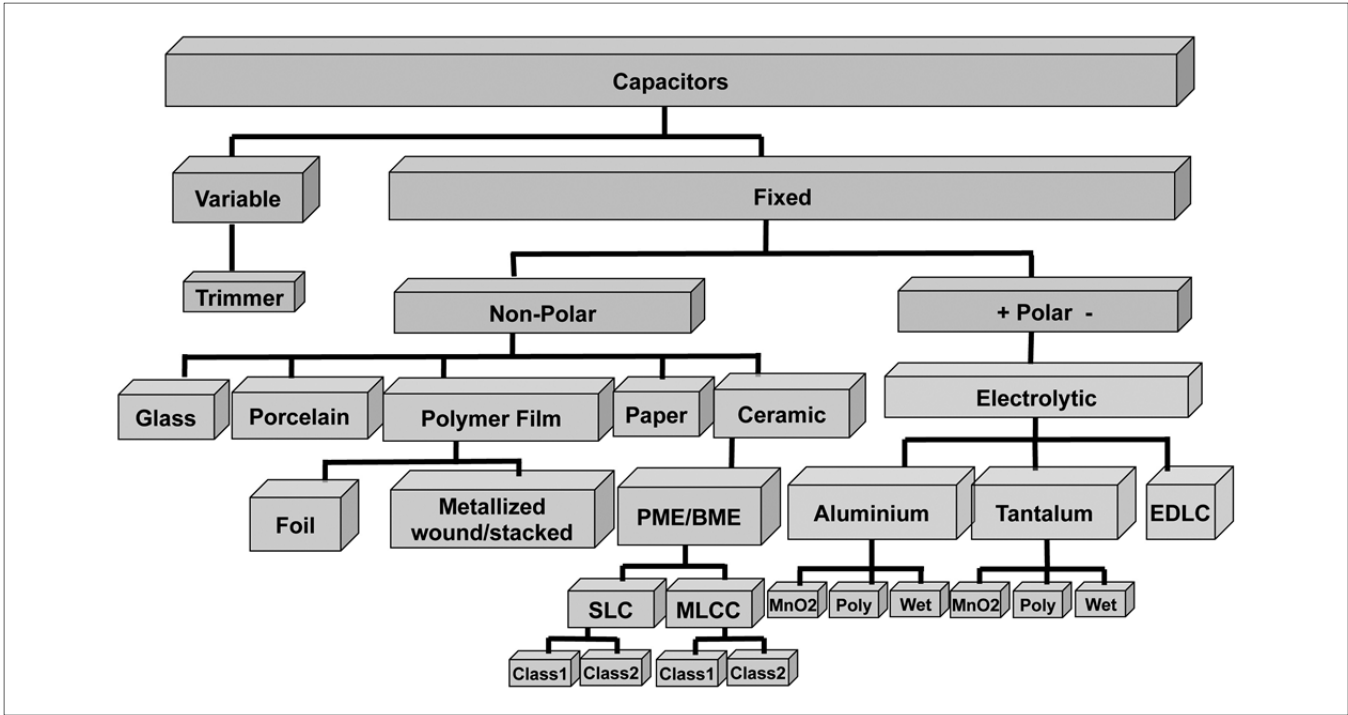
Capacitors

Variable

Trimmer

Fixed

Non-Polar

+ Polar -

Glass

Porcelain

Polymer Film

Paper

Ceramic

Electrolytic

Foil

Metallized wound/stacked

PME/BME

Aluminium

Tantalum

EDLC

SLC

MLCC

MnO2

Poly

Wet

MnO2

Poly

Wet

Class1

Class2

Class1

Class2